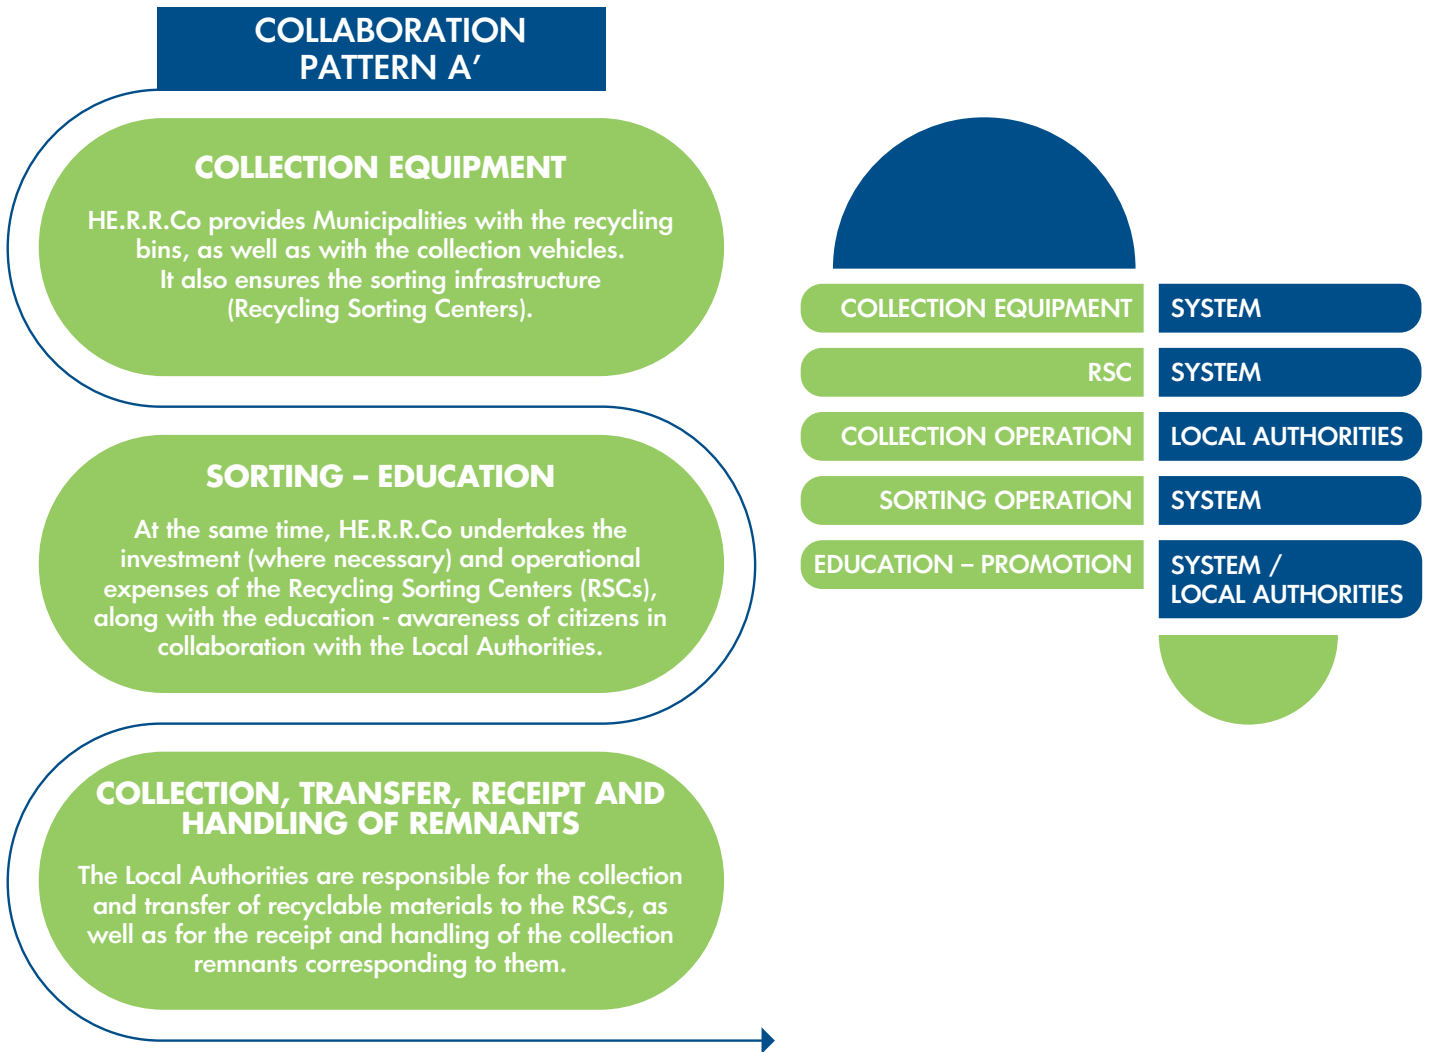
COLLABORATION PATTERN A’

COLLECTION EQUIPMENT

HE.R.R.Co provides Municipalities with the recycling bins, as well as with the collection vehicles. It also ensures the sorting infrastructure (Recycling Sorting Centers).

SORTING – EDUCATION

At the same time, HE.R.R.Co undertakes the investment (where necessary) and operational expenses of the Recycling Sorting Centers (RSCs), along with the education - awareness of citizens in collaboration with the Local Authorities.

COLLECTION, TRANSFER, RECEIPT AND HANDLING OF REMNANTS

The Local Authorities are responsible for the collection and transfer of recyclable materials to the RSCs, as well as for the receipt and handling of the collection remnants corresponding to them.

| | |
|---|---|
| COLLECTION EQUIPMENT | SYSTEM |
| RSC | SYSTEM |
| COLLECTION OPERATION | LOCAL AUTHORITIES |
| SORTING OPERATION | SYSTEM |
| EDUCATION – PROMOTION | SYSTEM / LOCAL AUTHORITIES |